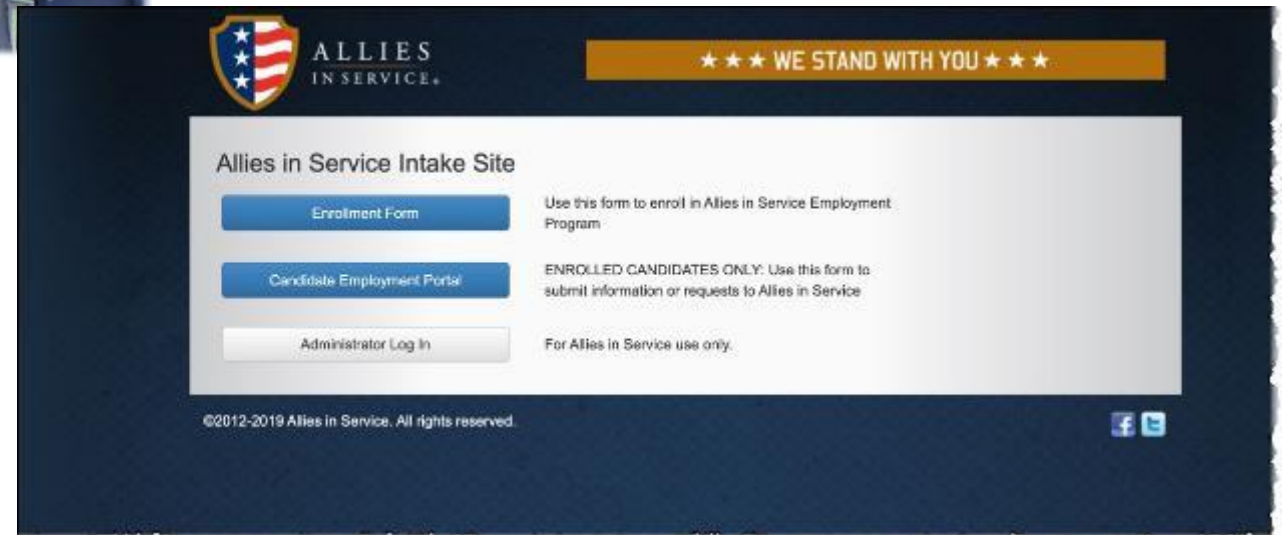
ALLIES IN SERVICE.

★ ★ ★ WE STAND WITH YOU ★ ★ ★

Allies in Service Intake Site

Enrollment Form

Use this form to enroll in Allies in Service Employment Program

Candidate Employment Portal

ENROLLED CANDIDATES ONLY: Use this form to submit information or requests to Allies in Service

Administrator Log In

For Allies in Service use only.

©2012-2019 Allies in Service. All rights reserved.